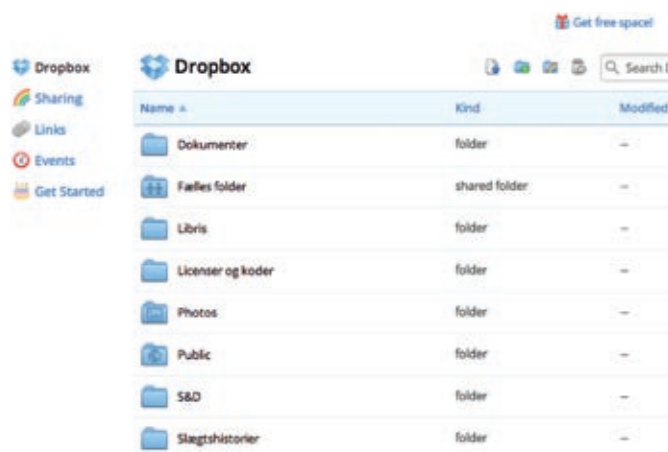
Get free space!

Dropbox
Sharing
Links
Events
Get Started

Dropbox

Search

| Name ▲ | Kind | Modified |
|---|---|---|
| Dokumenter | folder | – |
| Fælles folder | shared folder | – |
| Libris | folder | – |
| Licenser og koder | folder | – |
| Photos | folder | – |
| Public | folder | – |
| S&D | folder | – |
| Slægtshistorier | folder | – |